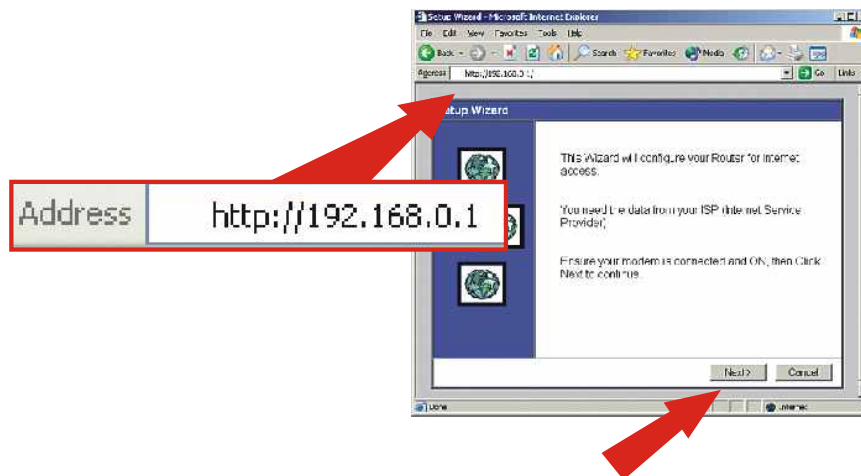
Setup Wizard - Microsoft Internet Explorer

File Edit View Favorites Tools Help

Back Search Favorites Media

Address http://192.168.0.1/ Go Links

Address http://192.168.0.1

etup Wizard

This Wizard will configure your Router for Internet access.

You need the data from your ISP (Internet Service Provider).

Ensure your modem is connected and ON, then Click Next to continue.

Next > Cancel

Done Internet